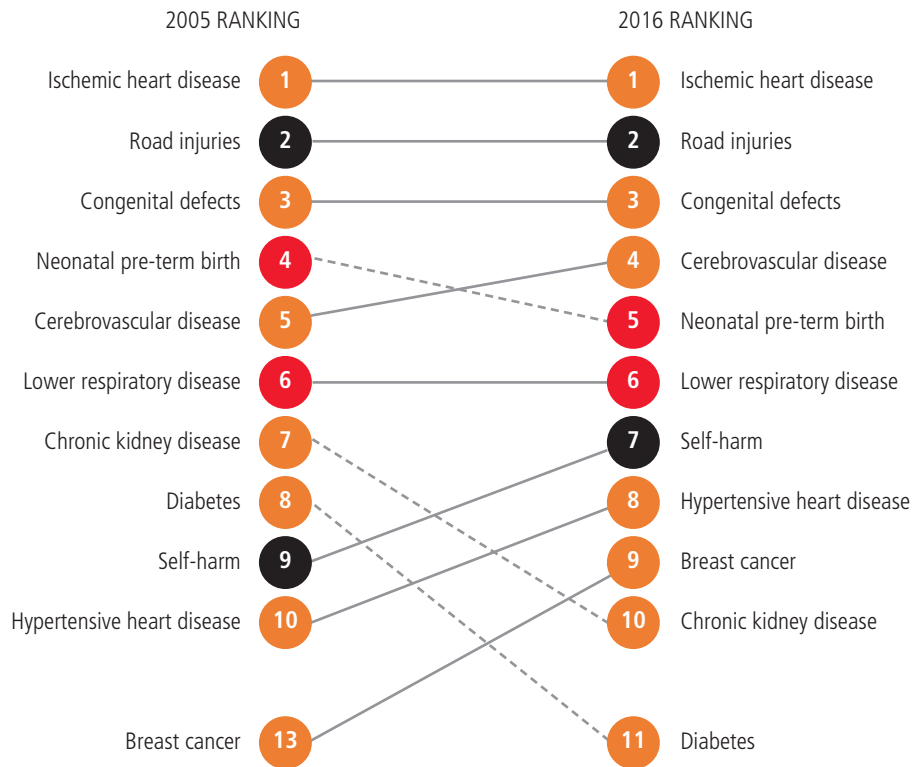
2005 RANKING

2016 RANKING

Ischemic heart disease 1
Road injuries 2
Congenital defects 3
Neonatal pre-term birth 4
Cerebrovascular disease 5
Lower respiratory disease 6
Chronic kidney disease 7
Diabetes 8
Self-harm 9
Hypertensive heart disease 10
Breast cancer 13

1 Ischemic heart disease
2 Road injuries
3 Congenital defects
4 Cerebrovascular disease
5 Neonatal pre-term birth
6 Lower respiratory disease
7 Self-harm
8 Hypertensive heart disease
9 Breast cancer
10 Chronic kidney disease
11 Diabetes